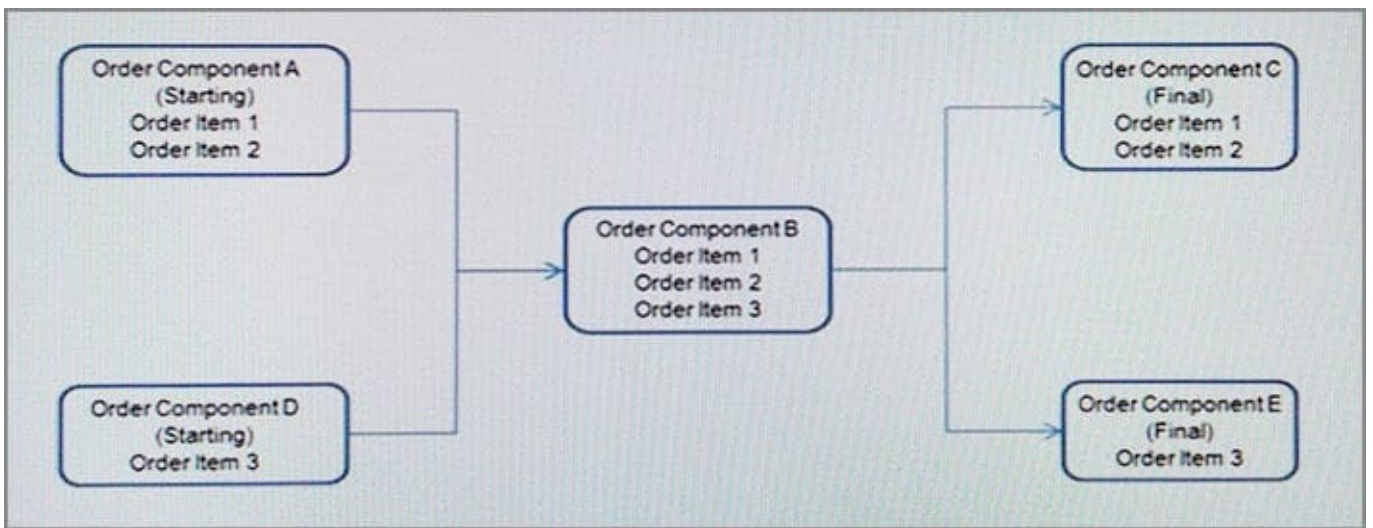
Order Component A
(Starting)
Order Item 1
Order Item 2

Order Component D
(Starting)
Order Item 3

Order Component B
Order Item 1
Order Item 2
Order Item 3

Order Component C
(Final)
Order Item 1
Order Item 2

Order Component E
(Final)
Order Item 3